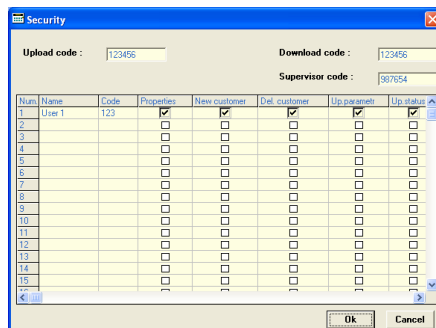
Security

Upload code : 123456

Download code : 123456

Supervisor code : 987654

| Num. | Name | Code | Properties | New customer | Del. customer | Up.parametr | Up.status |
|---|---|---|---|---|---|---|---|
| 1 | User 1 | 123 | ☑ | ☑ | ☑ | ☑ | ☑ |
| 2 | | | ☐ | ☐ | ☐ | ☐ | ☐ |
| 3 | | | ☐ | ☐ | ☐ | ☐ | ☐ |
| 4 | | | ☐ | ☐ | ☐ | ☐ | ☐ |
| 5 | | | ☐ | ☐ | ☐ | ☐ | ☐ |
| 6 | | | ☐ | ☐ | ☐ | ☐ | ☐ |
| 7 | | | ☐ | ☐ | ☐ | ☐ | ☐ |
| 8 | | | ☐ | ☐ | ☐ | ☐ | ☐ |
| 9 | | | ☐ | ☐ | ☐ | ☐ | ☐ |
| 10 | | | ☐ | ☐ | ☐ | ☐ | ☐ |
| 11 | | | ☐ | ☐ | ☐ | ☐ | ☐ |
| 12 | | | ☐ | ☐ | ☐ | ☐ | ☐ |
| 13 | | | ☐ | ☐ | ☐ | ☐ | ☐ |
| 14 | | | ☐ | ☐ | ☐ | ☐ | ☐ |
| 15 | | | ☐ | ☐ | ☐ | ☐ | ☐ |

Ok Cancel